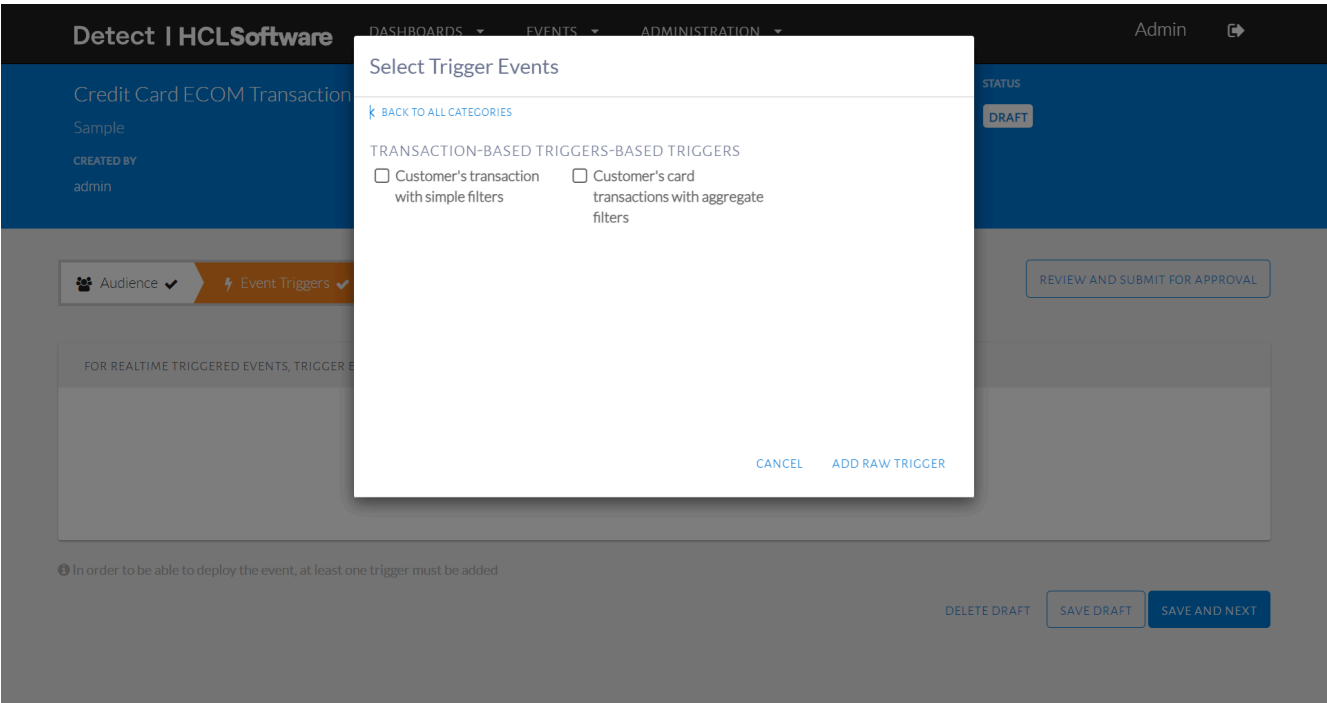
Detect | HCLSoftware DASHBOARDS ▾ EVENTS ▾ ADMINISTRATION ▾ Admin

Credit Card ECOM Transaction
Sample
CREATED BY
admin

STATUS
DRAFT

Audience ✔ Event Triggers ✔

REVIEW AND SUBMIT FOR APPROVAL

FOR REALTIME TRIGGERED EVENTS, TRIGGER E

Select Trigger Events

BACK TO ALL CATEGORIES

TRANSACTION-BASED TRIGGERS-BASED TRIGGERS

Customer's transaction with simple filters

Customer's card transactions with aggregate filters

CANCEL ADD RAW TRIGGER

In order to be able to deploy the event, at least one trigger must be added

DELETE DRAFT SAVE DRAFT SAVE AND NEXT